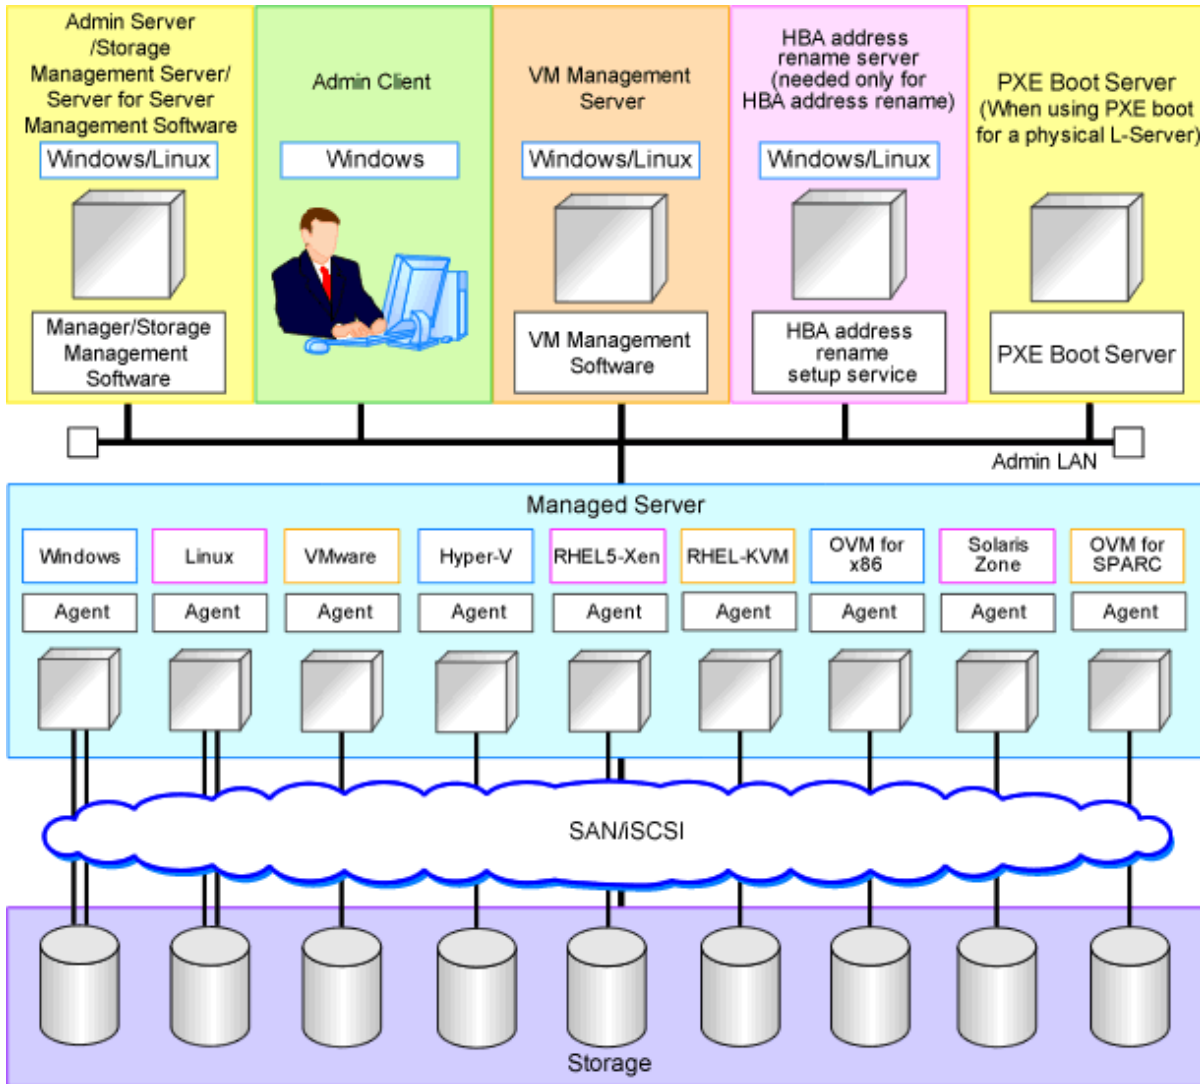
Admin Server /Storage Management Server/ Server for Server Management Software

Windows/Linux

Manager/Storage Management Software

Admin Client

Windows

VM Management Server

Windows/Linux

VM Management Software

HBA address rename server (needed only for HBA address rename)

Windows/Linux

HBA address rename setup service

PXE Boot Server (When using PXE boot for a physical L-Server)

PXE Boot Server

Admin LAN

Managed Server

| Windows | Linux | VMware | Hyper-V | RHEL5-Xen | RHEL-KVM | OVM for x86 | Solaris Zone | OVM for SPARC |
|---|---|---|---|---|---|---|---|---|
| Agent | Agent | Agent | Agent | Agent | Agent | Agent | Agent | Agent |

SAN/iSCSI

Storage